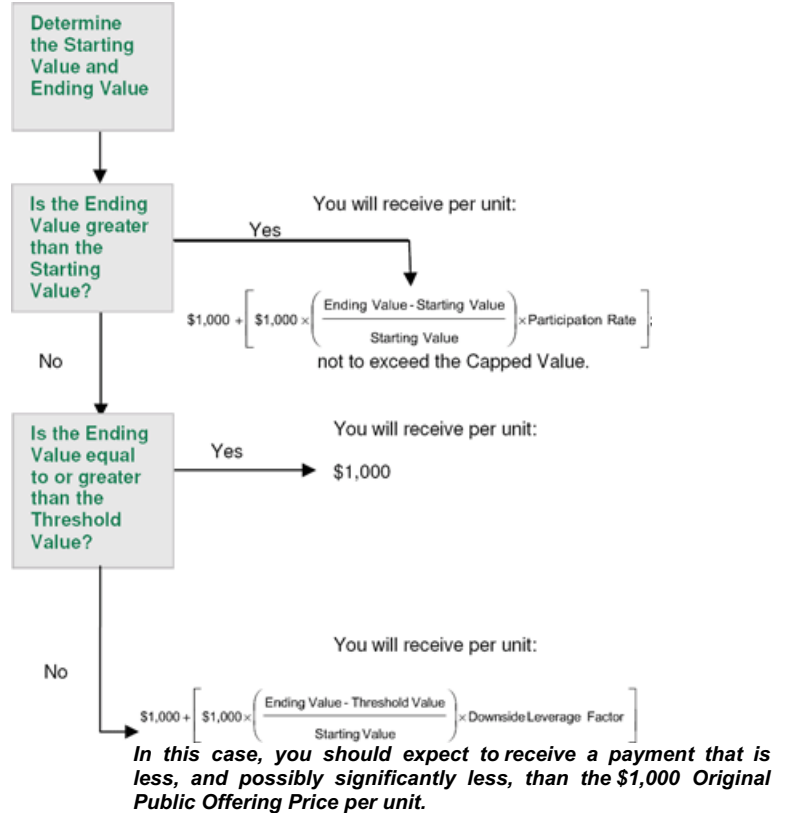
Determine the Starting Value and Ending Value

Is the Ending Value greater than the Starting Value?

Yes

You will receive per unit:

$\$1,000 + \left[ \$1,000 \times \left( \frac{\text{Ending Value - Starting Value}}{\text{Starting Value}} \right) \times \text{Participation Rate} \right]$;

not to exceed the Capped Value.

No

Is the Ending Value equal to or greater than the Threshold Value?

Yes

You will receive per unit:

$1,000

No

You will receive per unit:

$\$1,000 + \left[ \$1,000 \times \left( \frac{\text{Ending Value - Threshold Value}}{\text{Starting Value}} \right) \times \text{Downside Leverage Factor} \right]$

In this case, you should expect to receive a payment that is less, and possibly significantly less, than the $1,000 Original Public Offering Price per unit.